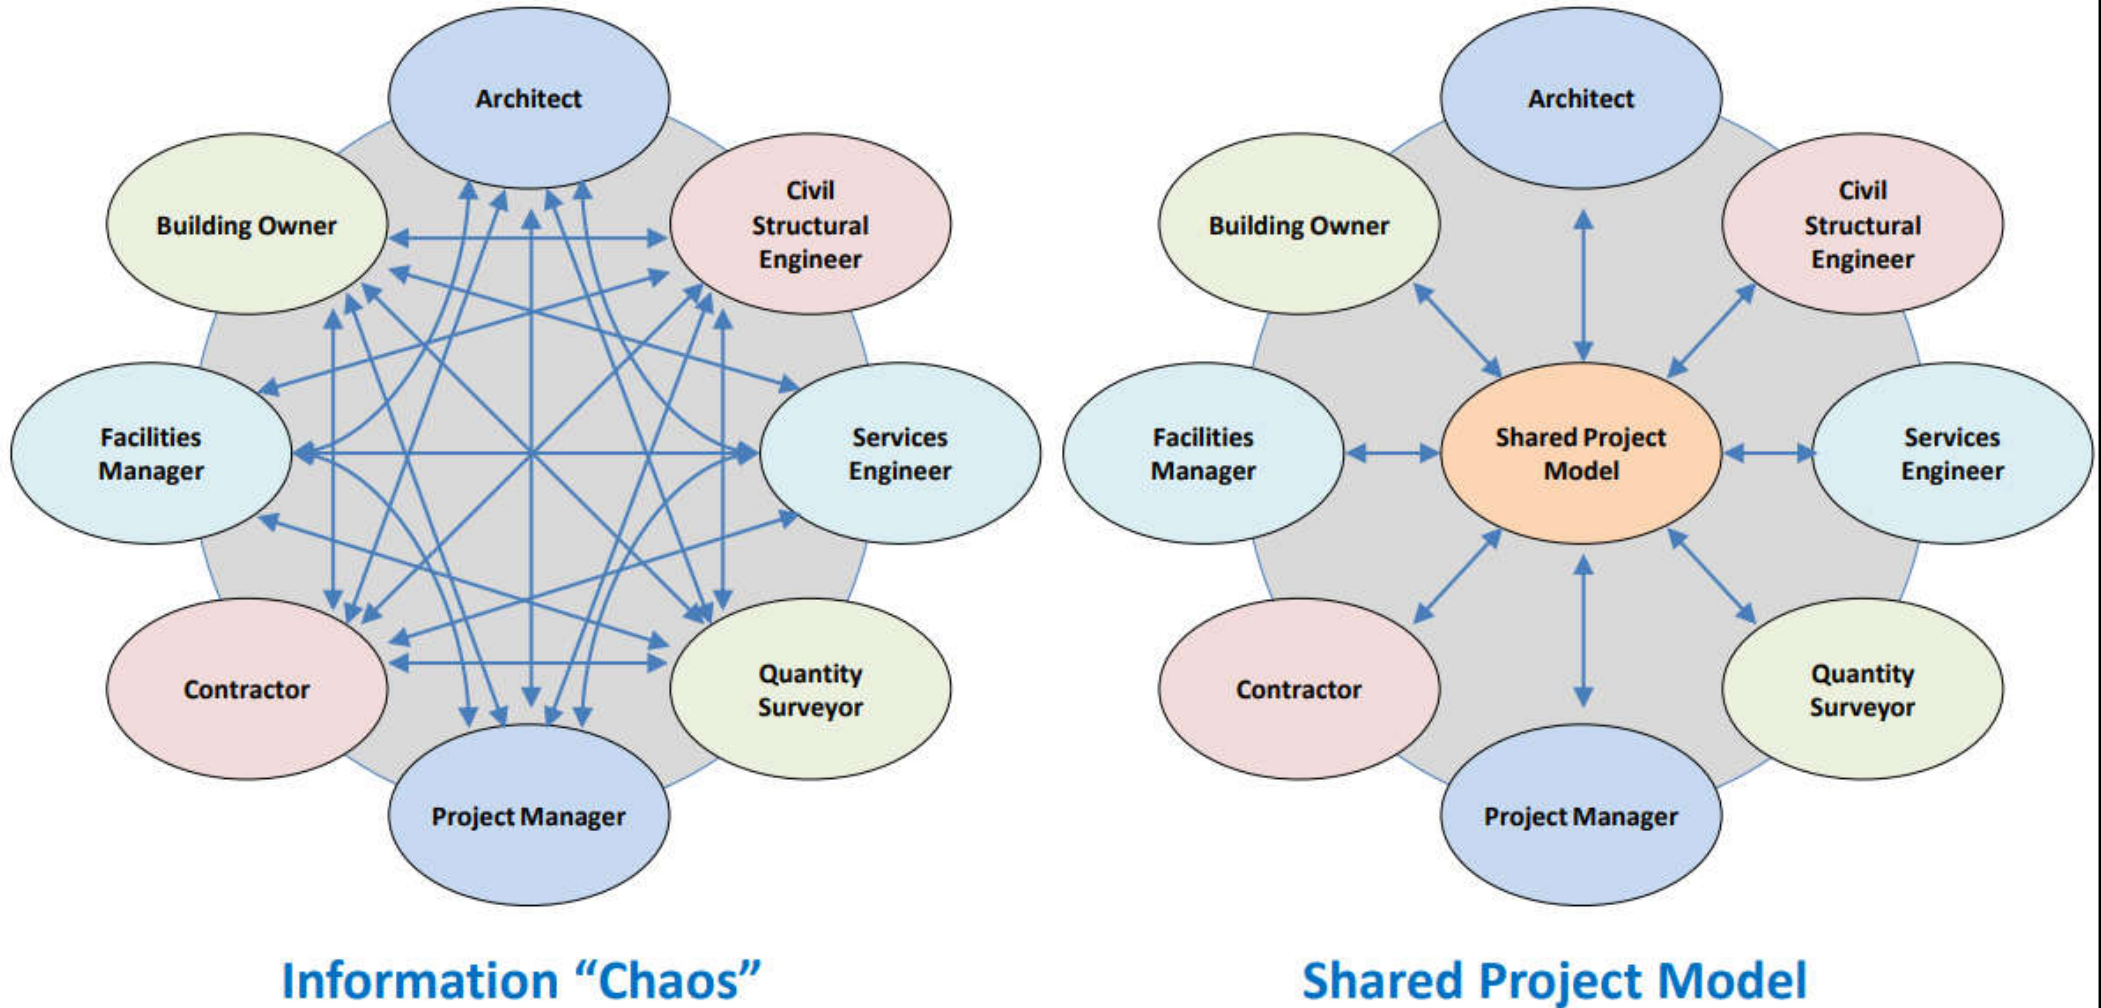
Architect

Building Owner

Civil Structural Engineer

Facilities Manager

Services Engineer

Contractor

Quantity Surveyor

Project Manager

Information “Chaos”

Architect

Building Owner

Civil Structural Engineer

Facilities Manager

Shared Project Model

Services Engineer

Contractor

Quantity Surveyor

Project Manager

Shared Project Model